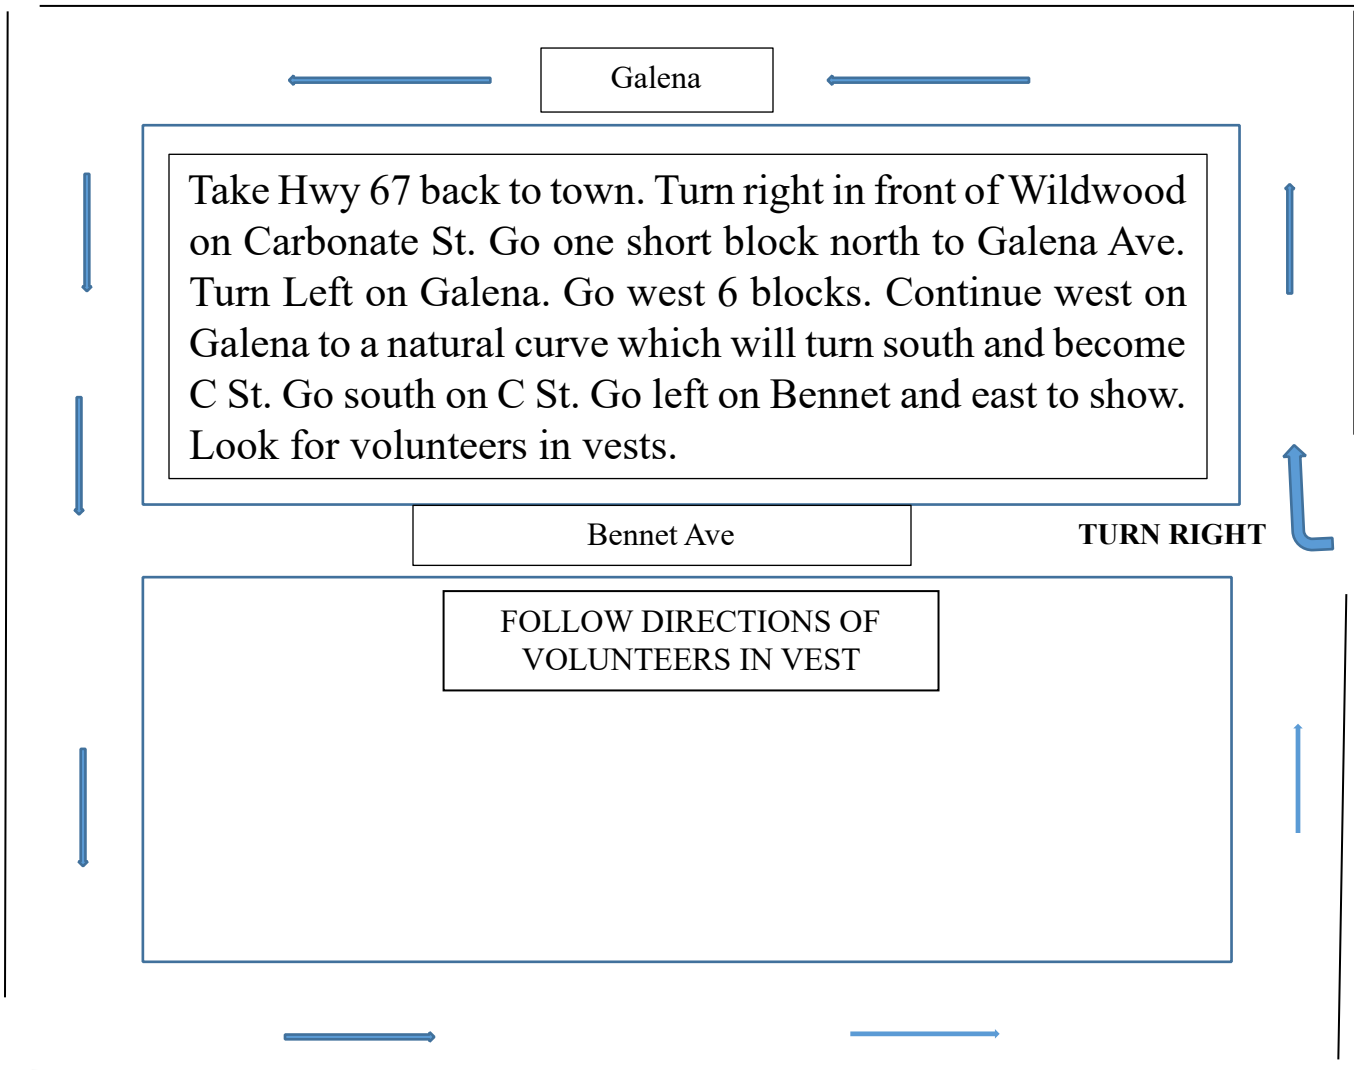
Galena

Take Hwy 67 back to town. Turn right in front of Wildwood on Carbonate St. Go one short block north to Galena Ave. Turn Left on Galena. Go west 6 blocks. Continue west on Galena to a natural curve which will turn south and become C St. Go south on C St. Go left on Bennet and east to show. Look for volunteers in vests.

Bennet Ave

TURN RIGHT

FOLLOW DIRECTIONS OF VOLUNTEERS IN VEST